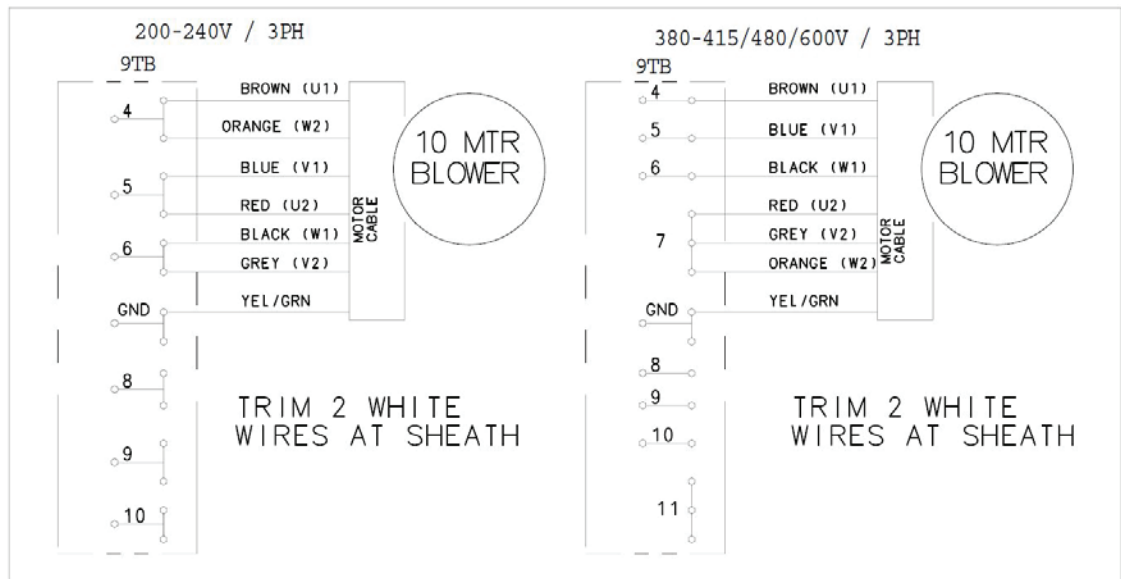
200-240V / 3PH

9TB

4
5
6
GND
8
9
10

BROWN (U1)
ORANGE (W2)
BLUE (V1)
RED (U2)
BLACK (W1)
GREY (V2)
YEL/GRN

MOTOR CABLE

10 MTR BLOWER

TRIM 2 WHITE WIRES AT SHEATH

380-415/480/600V / 3PH

9TB

4
5
6
7
GND
8
9
10
11

BROWN (U1)
BLUE (V1)
BLACK (W1)
RED (U2)
GREY (V2)
ORANGE (W2)
YEL/GRN

MOTOR CABLE

10 MTR BLOWER

TRIM 2 WHITE WIRES AT SHEATH